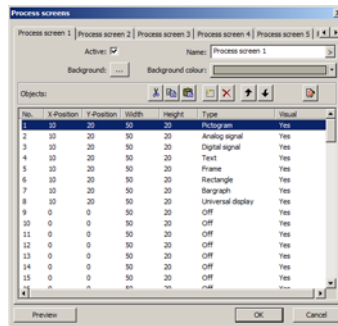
Process screens

Process screen 1 | Process screen 2 | Process screen 3 | Process screen 4 | Process screen 5

Active: ☑

Name: Process screen 1

Background: ...

Background colour:

Objects:

| No. | X-Position | Y-Position | Width | Height | Type | Visual |
|---|---|---|---|---|---|---|
| 1 | 10 | 20 | 50 | 20 | Pictogram | Yes |
| 2 | 10 | 20 | 50 | 20 | Analog signal | Yes |
| 3 | 10 | 20 | 50 | 20 | Digital signal | Yes |
| 4 | 10 | 20 | 50 | 20 | Text | Yes |
| 5 | 10 | 20 | 50 | 20 | Frame | Yes |
| 6 | 10 | 20 | 50 | 20 | Rectangle | Yes |
| 7 | 10 | 20 | 50 | 20 | Bargraph | Yes |
| 8 | 10 | 20 | 50 | 20 | Universal display | Yes |
| 9 | 0 | 0 | 50 | 20 | Off | Yes |
| 10 | 0 | 0 | 50 | 20 | Off | Yes |
| 11 | 0 | 0 | 50 | 20 | Off | Yes |
| 12 | 0 | 0 | 50 | 20 | Off | Yes |
| 13 | 0 | 0 | 50 | 20 | Off | Yes |
| 14 | 0 | 0 | 50 | 20 | Off | Yes |
| 15 | 0 | 0 | 50 | 20 | Off | Yes |

Preview

OK

Cancel